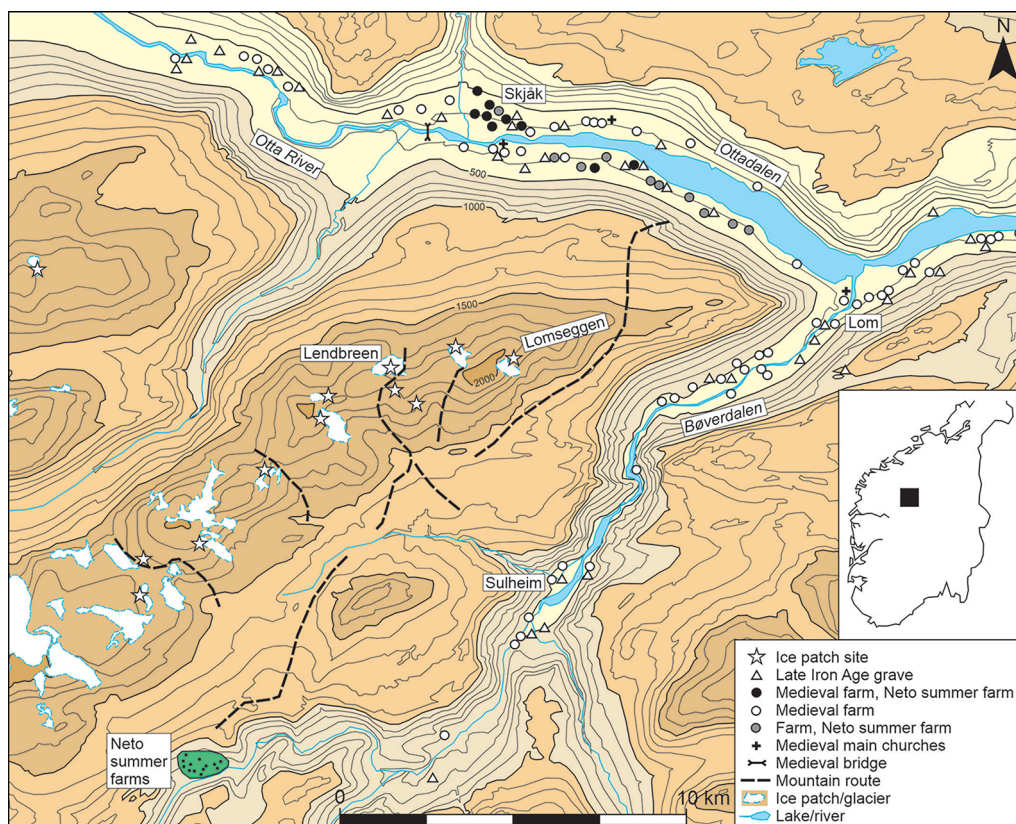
N

Skjåk

Otta River

Ottadalen

500

1000

1500

Lendbreen

Lomseggen

2000

Lom

Bøverdalen

Sulheim

Neto summer farms

0

10 km

Ice patch site
Late Iron Age grave
Medieval farm, Neto summer farm
Medieval farm
Farm, Neto summer farm
Medieval main churches
Medieval bridge
Mountain route
Ice patch/glacier
Lake/river